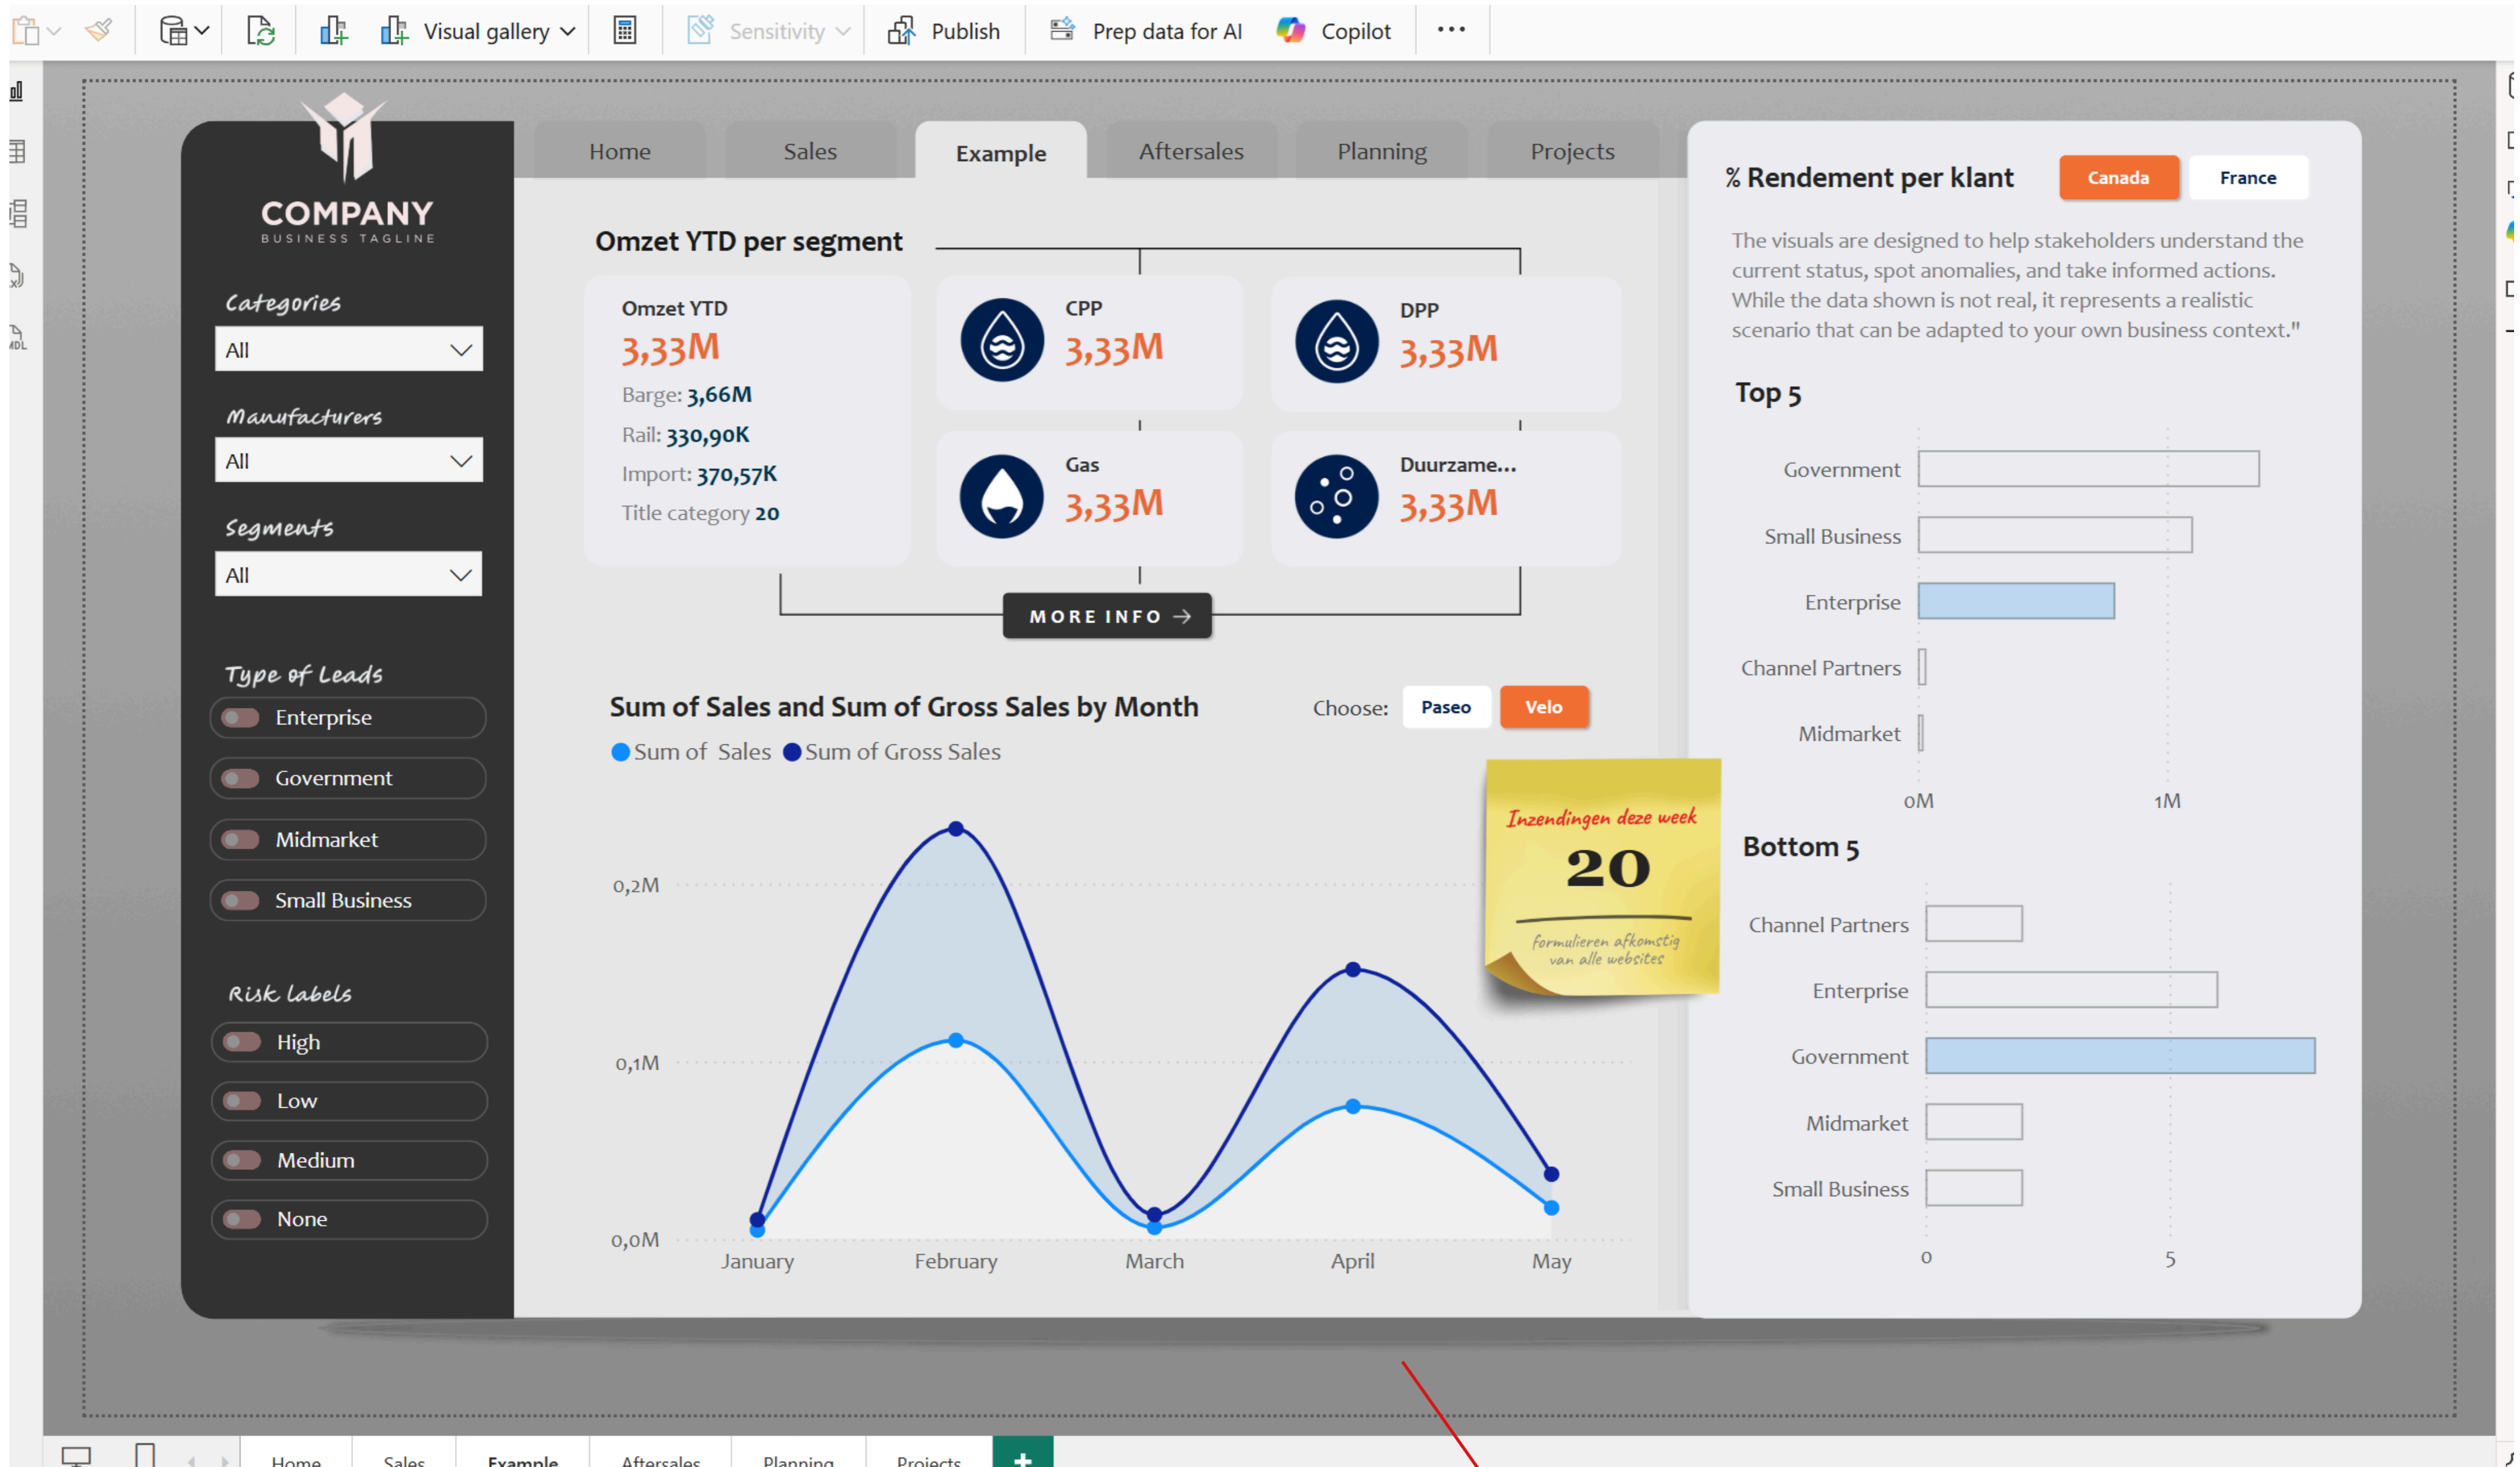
Visual gallery Sensitivity Publish Prep data for AI Copilot ···

COMPANY
BUSINESS TAGLINE

Categories
All

Manufacturers
All

Segments
All

Type of Leads
Enterprise
Government
Midmarket
Small Business

Risk labels
High
Low
Medium
None

Home Sales Example Aftersales Planning Projects

Omzet YTD per segment

Omzet YTD
3,33M
Barge: 3,66M
Rail: 330,90K
Import: 370,57K
Title category 20

CPP
3,33M

DPP
3,33M

Gas
3,33M

Duurzame...
3,33M

MORE INFO →

Sum of Sales and Sum of Gross Sales by Month
Choose: Paseo Velo
Sum of Sales Sum of Gross Sales

0,2M
0,1M
0,0M
January February March April May

Inzendingen deze week
20
formulieren afkomstig van alle websites

% Rendement per klant
Canada France

The visuals are designed to help stakeholders understand the current status, spot anomalies, and take informed actions. While the data shown is not real, it represents a realistic scenario that can be adapted to your own business context."

Top 5
Government
Small Business
Enterprise
Channel Partners
Midmarket
0M 1M

Bottom 5
Channel Partners
Enterprise
Government
Midmarket
Small Business
0 5

Home Sales Example Aftersales Planning Projects +